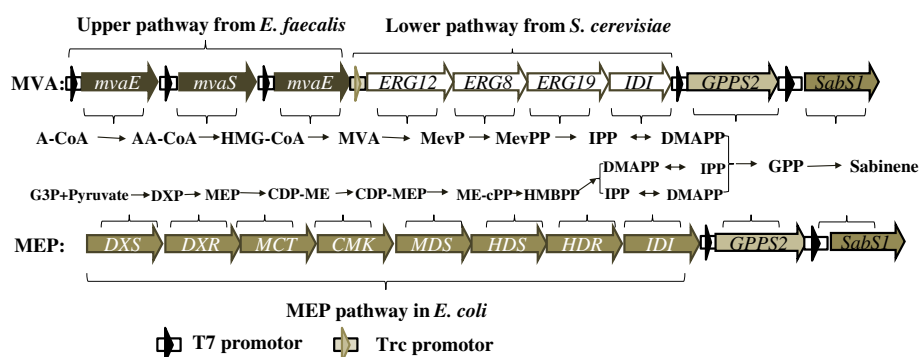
Upper pathway from *E. faecalis*

Lower pathway from *S. cerevisiae*

MVA: mvaE mvaS mvaE ERG12 ERG8 ERG19 IDI GPPS2 SabS1

A-CoA → AA-CoA → HMG-CoA → MVA → MevP → MevPP → IPP ↔ DMAPP

DMAPP ↔ IPP → GPP → Sabinene

G3P+Pyruvate → DXP → MEP → CDP-ME → CDP-MEP → ME-cPP → HMBPP

IPP ↔ DMAPP

MEP: DXS DXR MCT CMK MDS HDS HDR IDI GPPS2 SabS1

MEP pathway in *E. coli*

T7 promotor Trc promotor